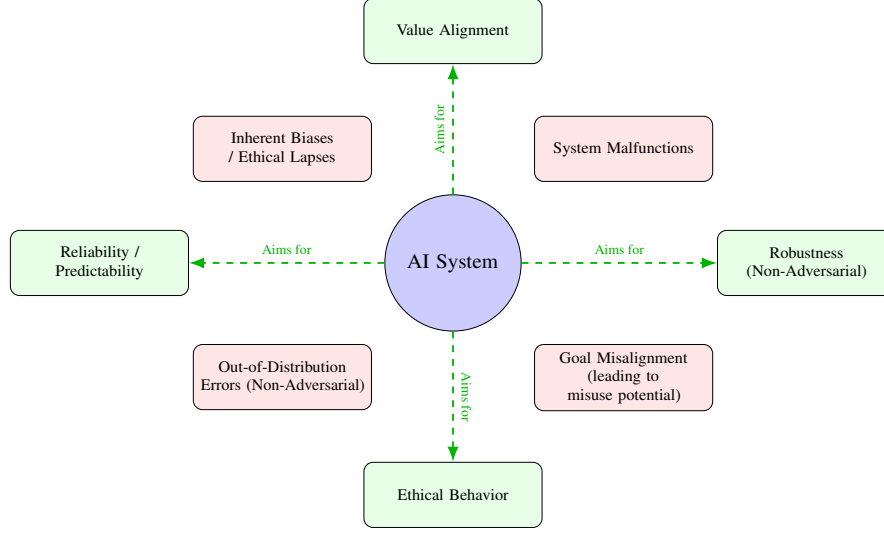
Value Alignment

Aims for

Inherent Biases / Ethical Lapses

System Malfunctions

Reliability / Predictability

Aims for

AI System

Aims for

Robustness (Non-Adversarial)

Out-of-Distribution Errors (Non-Adversarial)

Aims for

Goal Misalignment (leading to misuse potential)

Ethical Behavior